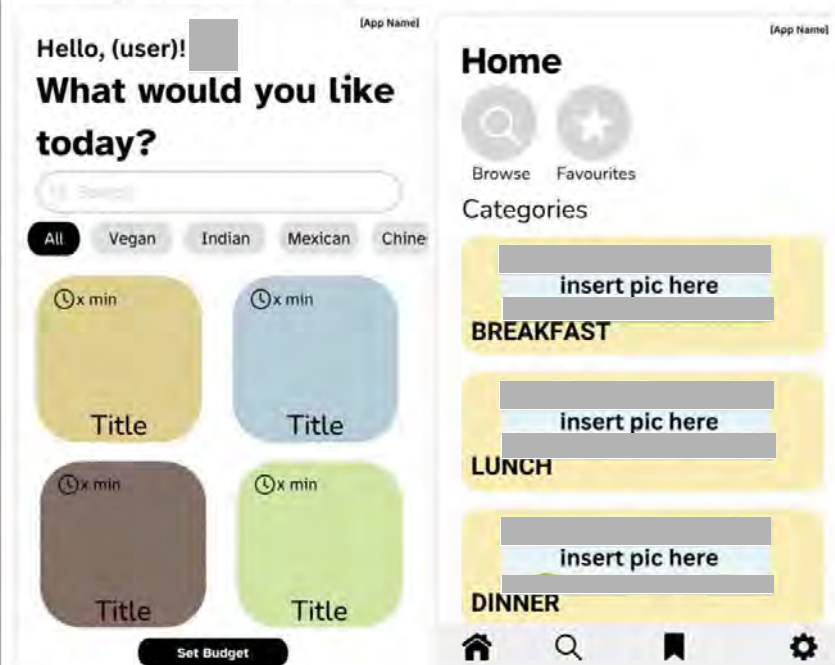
[App Name]

Hello, (user)!

What would you like today?

Search

All Vegan Indian Mexican Chine

x min
Title

x min
Title

x min
Title

x min
Title

Set Budget

[App Name]

Home

Browse Favourites

Categories

insert pic here
BREAKFAST

insert pic here
LUNCH

insert pic here
DINNER